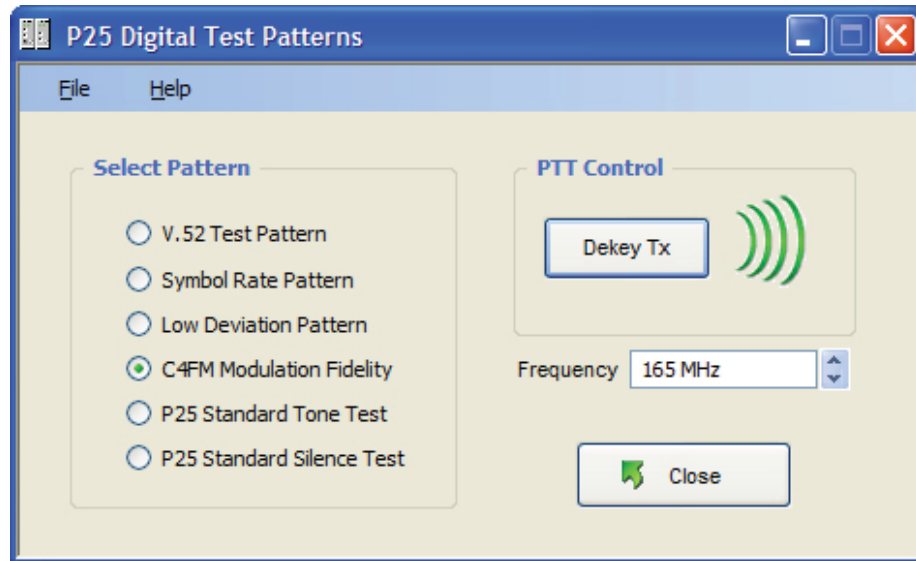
P25 Digital Test Patterns

File Help

Select Pattern

V.52 Test Pattern

Symbol Rate Pattern

Low Deviation Pattern

C4FM Modulation Fidelity

P25 Standard Tone Test

P25 Standard Silence Test

PTT Control

Dekey Tx

Frequency 165 MHz

Close